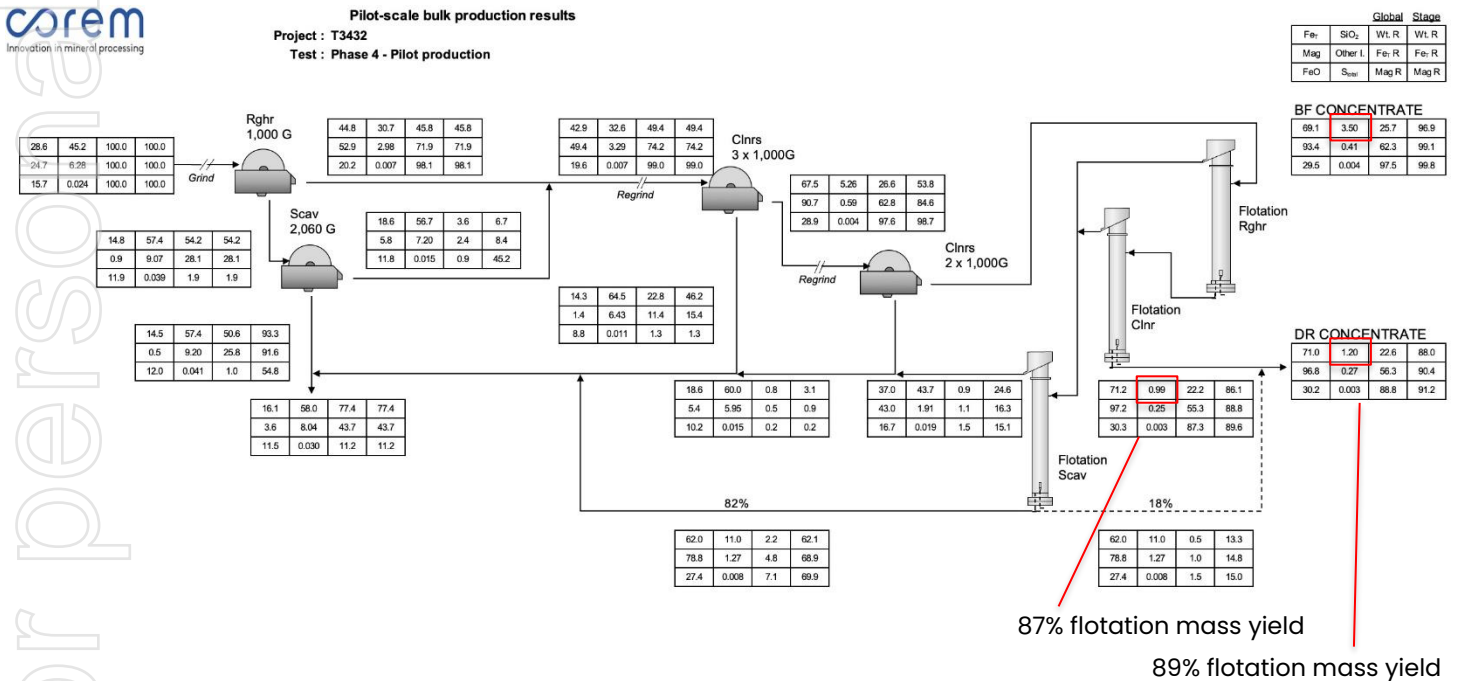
corem
Innovation in mineral processing

Pilot-scale bulk production results
Project : T3432
Test : Phase 4 - Pilot production

Global Stage

| Fe$_T$ | SiO$_2$ | Wt. R | Wt. R |
|---|---|---|---|
| Mag | Other I. | Fe$_T$ R | Fe$_T$ R |
| FeO | S$_{total}$ | Mag R | Mag R |

BF CONCENTRATE

| 69.1 | 3.50 | 25.7 | 96.9 |
|---|---|---|---|
| 93.4 | 0.41 | 62.3 | 99.1 |
| 29.5 | 0.004 | 97.5 | 99.8 |

| 28.6 | 45.2 | 100.0 | 100.0 |
|---|---|---|---|
| 24.7 | 6.28 | 100.0 | 100.0 |
| 15.7 | 0.024 | 100.0 | 100.0 |

Grind

Rghr
1,000 G

| 44.8 | 30.7 | 45.8 | 45.8 |
|---|---|---|---|
| 52.9 | 2.98 | 71.9 | 71.9 |
| 20.2 | 0.007 | 98.1 | 98.1 |

| 42.9 | 32.6 | 49.4 | 49.4 |
|---|---|---|---|
| 49.4 | 3.29 | 74.2 | 74.2 |
| 19.6 | 0.007 | 99.0 | 99.0 |

Regrind

Clnrs
3 x 1,000G

| 67.5 | 5.26 | 26.6 | 53.8 |
|---|---|---|---|
| 90.7 | 0.59 | 62.8 | 84.6 |
| 28.9 | 0.004 | 97.6 | 98.7 |

Flotation
Rghr

Scav
2,060 G

| 18.6 | 56.7 | 3.6 | 6.7 |
|---|---|---|---|
| 5.8 | 7.20 | 2.4 | 8.4 |
| 11.8 | 0.015 | 0.9 | 45.2 |

| 14.8 | 57.4 | 54.2 | 54.2 |
|---|---|---|---|
| 0.9 | 9.07 | 28.1 | 28.1 |
| 11.9 | 0.039 | 1.9 | 1.9 |

Clnrs
2 x 1,000G

Regrind

Flotation
Clnr

| 14.3 | 64.5 | 22.8 | 46.2 |
|---|---|---|---|
| 1.4 | 6.43 | 11.4 | 15.4 |
| 8.8 | 0.011 | 1.3 | 1.3 |

| 14.5 | 57.4 | 50.6 | 93.3 |
|---|---|---|---|
| 0.5 | 9.20 | 25.8 | 91.6 |
| 12.0 | 0.041 | 1.0 | 54.8 |

DR CONCENTRATE

| 71.0 | 1.20 | 22.6 | 88.0 |
|---|---|---|---|
| 96.8 | 0.27 | 56.3 | 90.4 |
| 30.2 | 0.003 | 88.8 | 91.2 |

| 16.1 | 58.0 | 77.4 | 77.4 |
|---|---|---|---|
| 3.6 | 8.04 | 43.7 | 43.7 |
| 11.5 | 0.030 | 11.2 | 11.2 |

| 18.6 | 60.0 | 0.8 | 3.1 |
|---|---|---|---|
| 5.4 | 5.95 | 0.5 | 0.9 |
| 10.2 | 0.015 | 0.2 | 0.2 |

| 37.0 | 43.7 | 0.9 | 24.6 |
|---|---|---|---|
| 43.0 | 1.91 | 1.1 | 16.3 |
| 16.7 | 0.019 | 1.5 | 15.1 |

| 71.2 | 0.99 | 22.2 | 86.1 |
|---|---|---|---|
| 97.2 | 0.25 | 55.3 | 88.8 |
| 30.3 | 0.003 | 87.3 | 89.6 |

Flotation
Scav

82%

18%

| 62.0 | 11.0 | 2.2 | 62.1 |
|---|---|---|---|
| 78.8 | 1.27 | 4.8 | 68.9 |
| 27.4 | 0.008 | 7.1 | 69.9 |

| 62.0 | 11.0 | 0.5 | 13.3 |
|---|---|---|---|
| 78.8 | 1.27 | 1.0 | 14.8 |
| 27.4 | 0.008 | 1.5 | 15.0 |

87% flotation mass yield

89% flotation mass yield